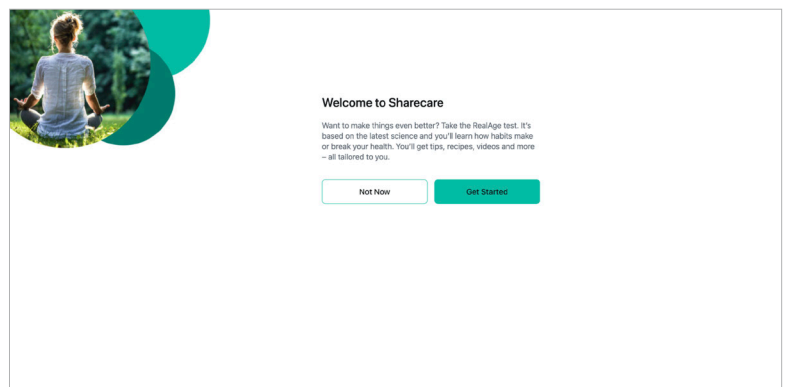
Welcome to Sharecare

Want to make things even better? Take the RealAge test. It's based on the latest science and you'll learn how habits make or break your health. You'll get tips, recipes, videos and more – all tailored to you.

Not Now

Get Started